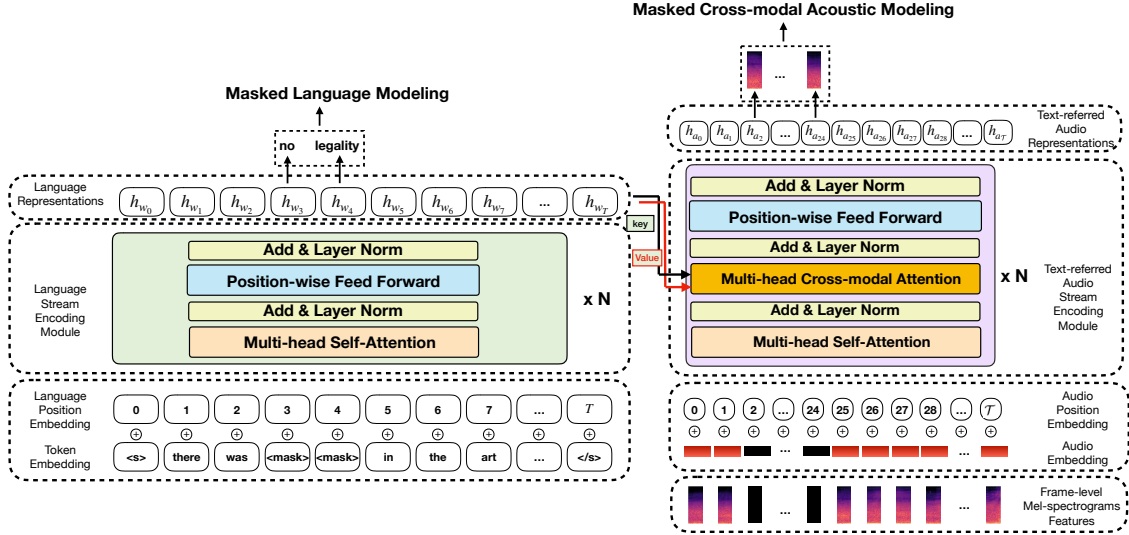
Masked Cross-modal Acoustic Modeling

...

Masked Language Modeling

no legality

Text-referred Audio Representations

$h_{a_0}$ $h_{a_1}$ $h_{a_2}$ ... $h_{a_{24}}$ $h_{a_{25}}$ $h_{a_{26}}$ $h_{a_{27}}$ $h_{a_{28}}$ ... $h_{a_T}$

Language Representations

$h_{w_0}$ $h_{w_1}$ $h_{w_2}$ $h_{w_3}$ $h_{w_4}$ $h_{w_5}$ $h_{w_6}$ $h_{w_7}$ ... $h_{w_T}$

key

Value

Language Stream Encoding Module

Add & Layer Norm
Position-wise Feed Forward
Add & Layer Norm
Multi-head Self-Attention

x N

Add & Layer Norm
Position-wise Feed Forward
Add & Layer Norm
Multi-head Cross-modal Attention
Add & Layer Norm
Multi-head Self-Attention

x N

Text-referred Audio Stream Encoding Module

Language Position Embedding

0 1 2 3 4 5 6 7 ... $T$

$\oplus$ $\oplus$ $\oplus$ $\oplus$ $\oplus$ $\oplus$ $\oplus$ $\oplus$ $\oplus$ $\oplus$

Token Embedding

<s> there was <mask> <mask> in the art ... </s>

0 1 2 ... 24 25 26 27 28 ... $\mathcal{T}$

$\oplus$ $\oplus$ $\oplus$ $\oplus$ $\oplus$ $\oplus$ $\oplus$ $\oplus$ $\oplus$ $\oplus$ $\oplus$

Audio Position Embedding

Audio Embedding

...

...

...

Frame-level Mel-spectrograms Features